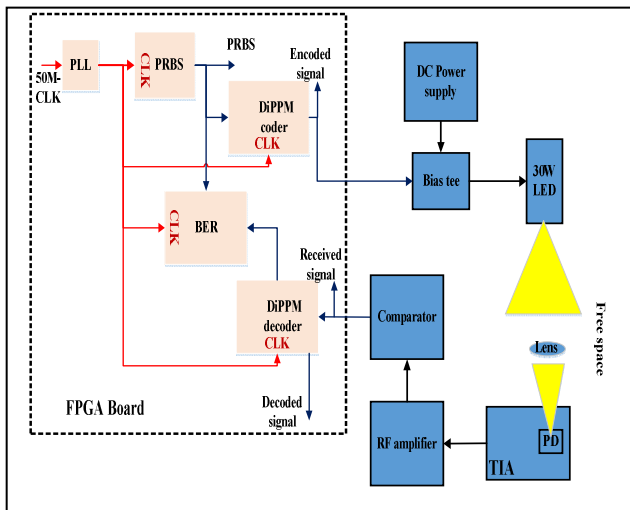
PLL
50M-CLK
PRBS
CLK
PRBS
Encoded signal
DiPPM coder
CLK
DC Power supply
Bias tee
30W LED
BER
CLK
Received signal
DiPPM decoder
CLK
Comparator
Free space
Lens
FPGA Board
Decoded signal
RF amplifier
TIA
PD